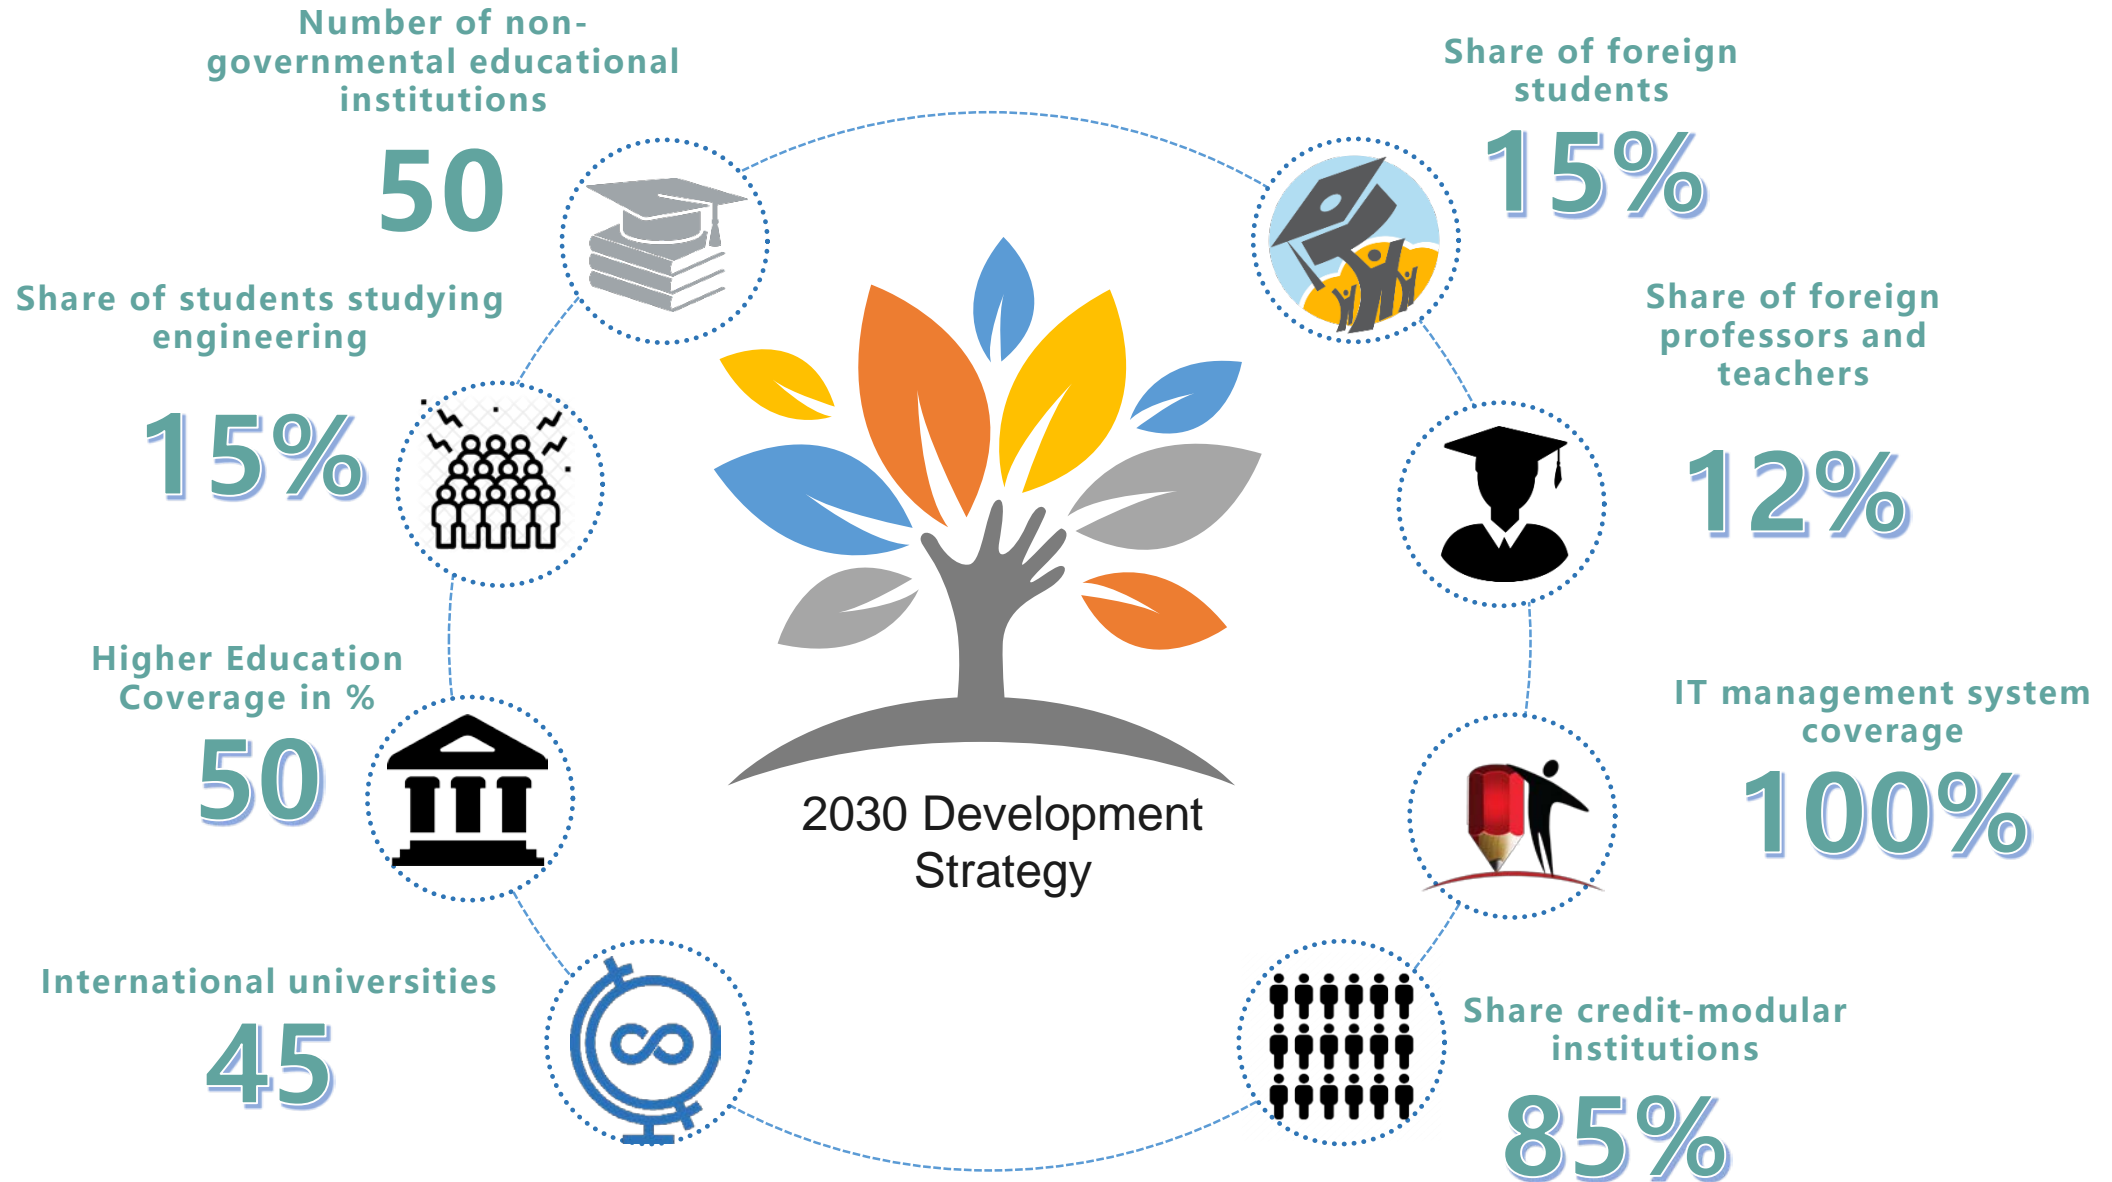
Number of non-governmental educational institutions

50

Share of foreign students

15%

Share of students studying engineering

15%

Share of foreign professors and teachers

12%

Higher Education Coverage in %

50

2030 Development Strategy

IT management system coverage

100%

International universities

45

Share credit-modular institutions

85%